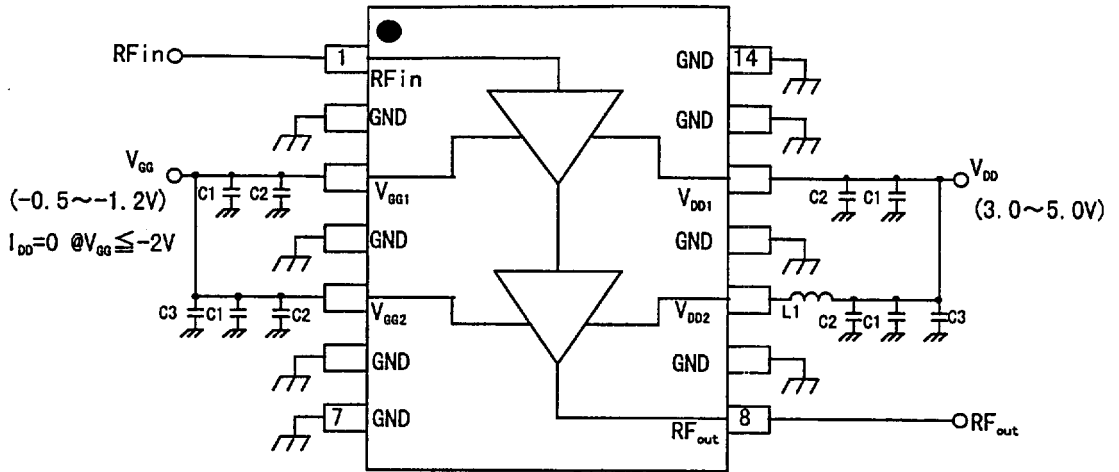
RFin
1
RFin
GND
$V_{GG}$
(-0.5~-1.2V)
C1 C2
$V_{GG1}$
$I_{DD}$=0 @$V_{GG}$≦-2V
GND
C3 C1 C2
$V_{GG2}$
GND
7
GND
GND
14
GND
$V_{DD}$
(3.0~5.0V)
C2 C1
$V_{DD1}$
GND
$V_{DD2}$
L1
C2 C1 C3
GND
$RF_{out}$
8
$RF_{out}$